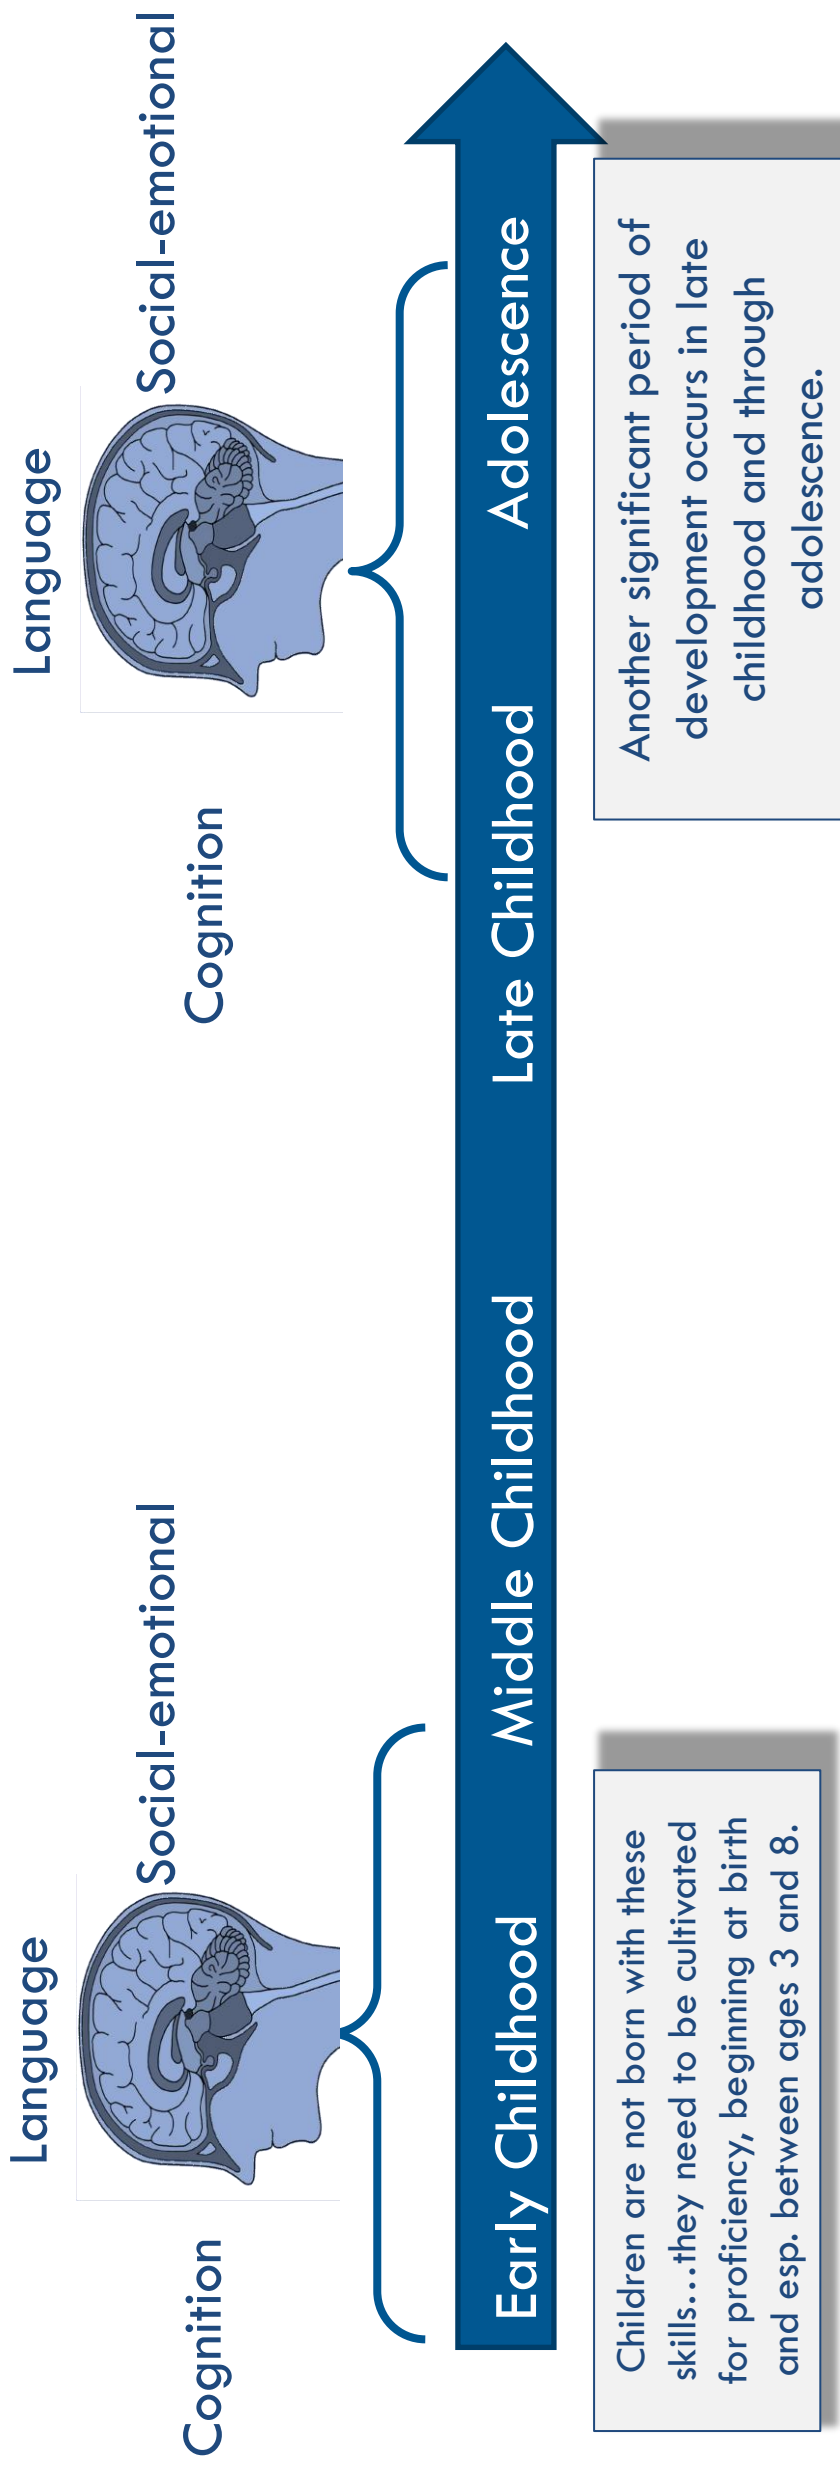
Early Childhood

Middle Childhood

Late Childhood

Adolescence

Language

Social-emotional

Cognition

Children are not born with these skills…they need to be cultivated for proficiency, beginning at birth and esp. between ages 3 and 8.

Language

Social-emotional

Cognition

Another significant period of development occurs in late childhood and through adolescence.